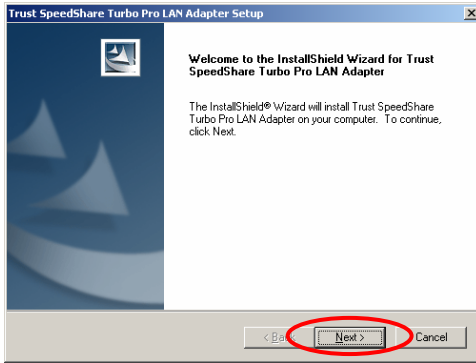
Trust SpeedShare Turbo Pro LAN Adapter Setup

Welcome to the InstallShield Wizard for Trust SpeedShare Turbo Pro LAN Adapter

The InstallShield® Wizard will install Trust SpeedShare Turbo Pro LAN Adapter on your computer. To continue, click Next.

< Back

Next >

Cancel